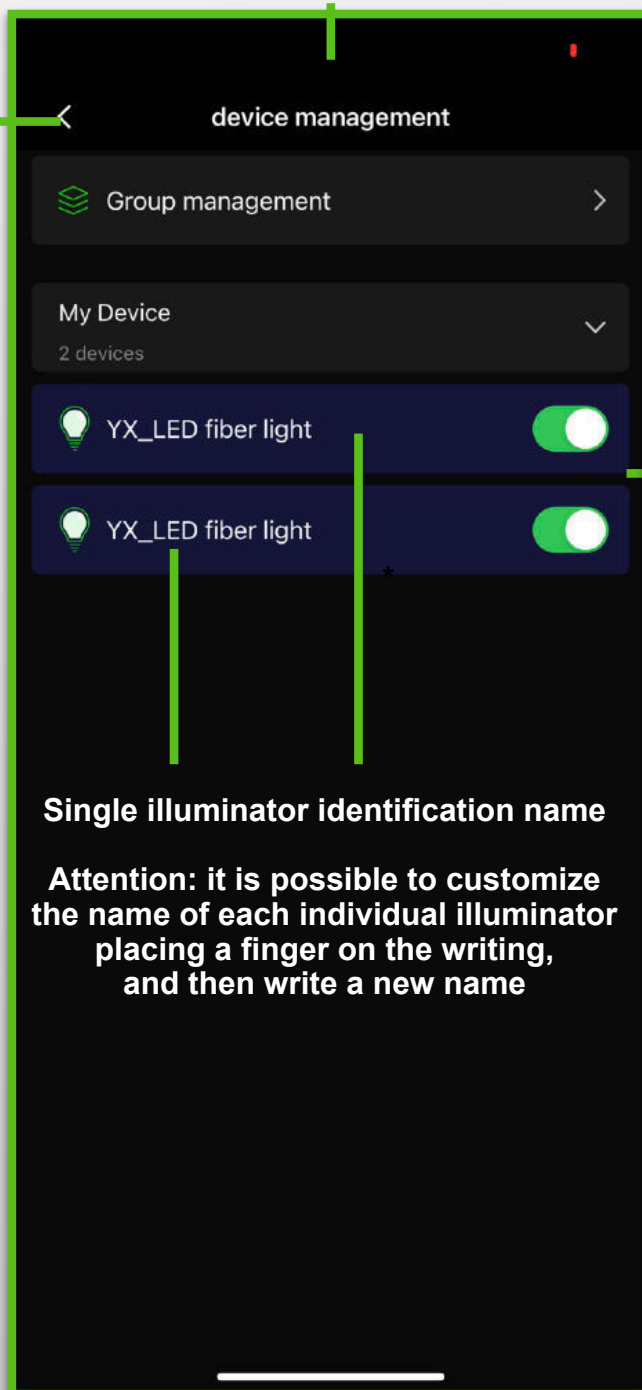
device management

Group management

My Device
2 devices

YX_LED fiber light

YX_LED fiber light

Single illuminator identification name

Attention: it is possible to customize the name of each individual illuminator placing a finger on the writing, and then write a new name